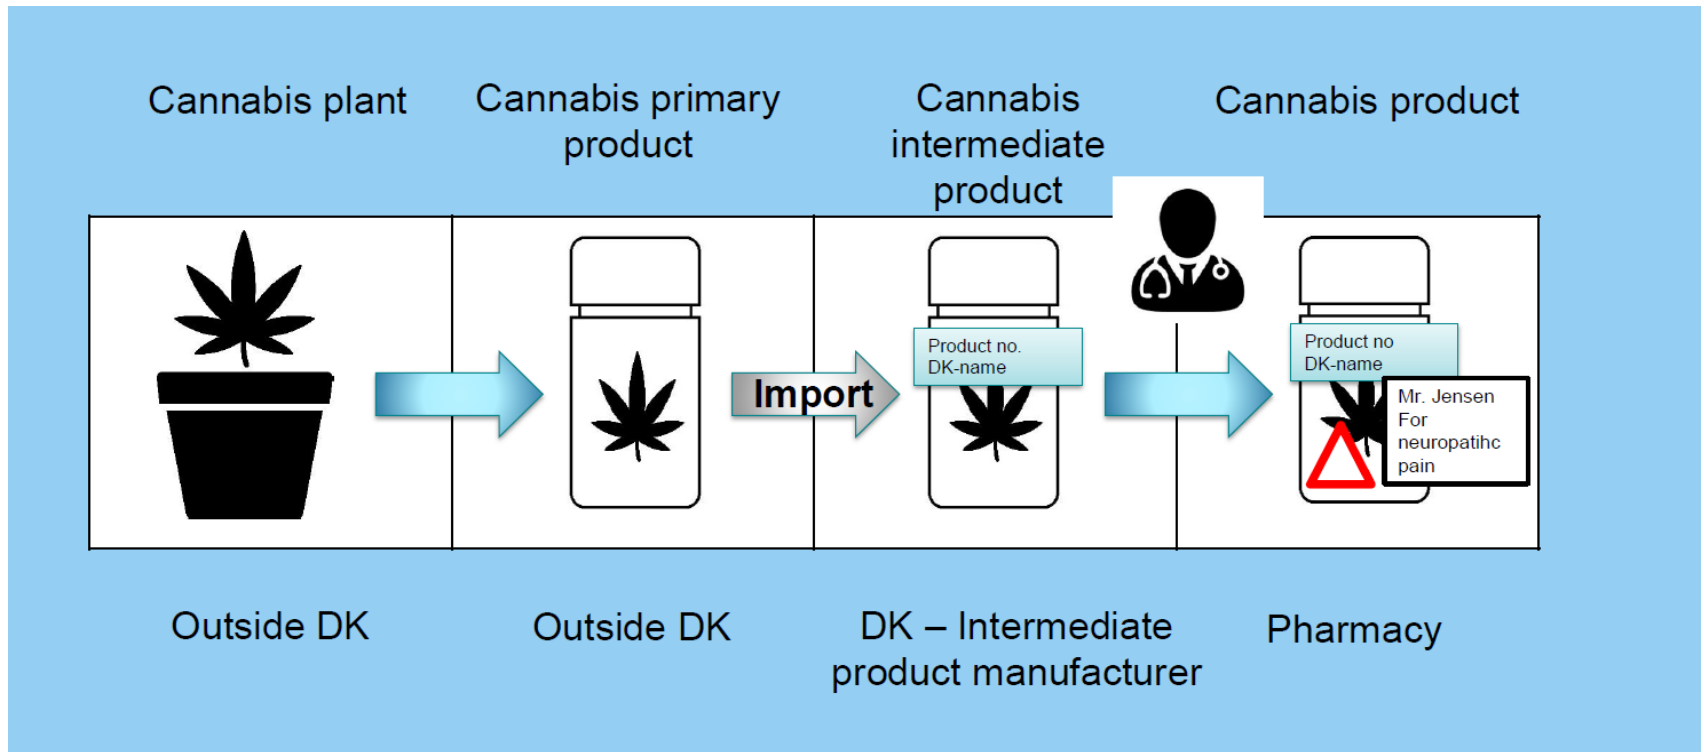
Cannabis plant

Cannabis primary product

Cannabis intermediate product

Cannabis product

Import

Product no.
DK-name

Product no
DK-name

Mr. Jensen
For
neuropatihc
pain

Outside DK

Outside DK

DK – Intermediate product manufacturer

Pharmacy